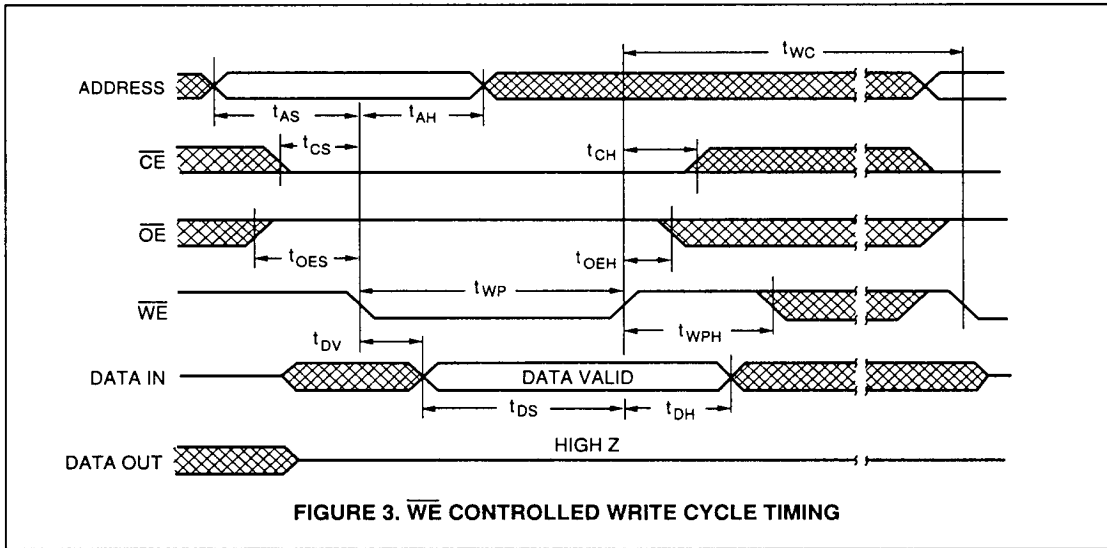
$t_{WC}$

ADDRESS

$t_{AS}$

$t_{AH}$

$\overline{CE}$

$t_{CS}$

$t_{CH}$

$\overline{OE}$

$t_{OES}$

$t_{OEH}$

$\overline{WE}$

$t_{WP}$

$t_{DV}$

$t_{WPH}$

DATA IN

DATA VALID

$t_{DS}$

$t_{DH}$

HIGH Z

DATA OUT

FIGURE 3. $\overline{WE}$ CONTROLLED WRITE CYCLE TIMING